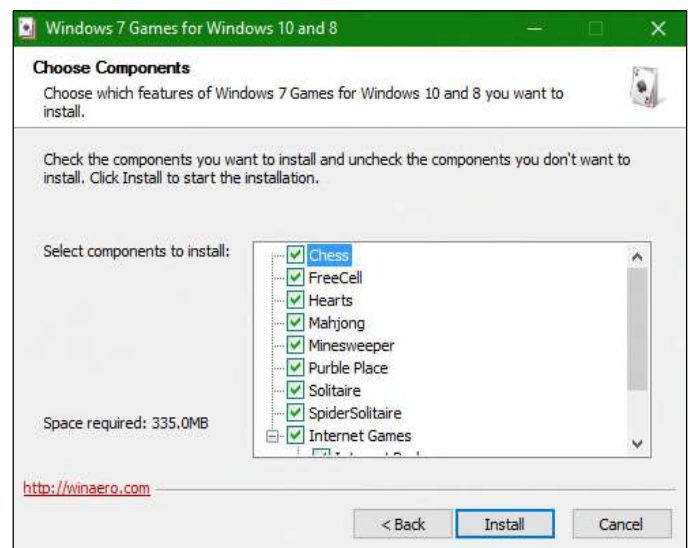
Windows 7 Games for Windows 10 and 8

Choose Components

Choose which features of Windows 7 Games for Windows 10 and 8 you want to install.

Check the components you want to install and uncheck the components you don't want to install. Click Install to start the installation.

Select components to install:

Chess
FreeCell
Hearts
Mahjong
Minesweeper
Purble Place
Solitaire
SpiderSolitaire
Internet Games
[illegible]

Space required: 335.0MB

http://winaero.com

< Back
Install
Cancel